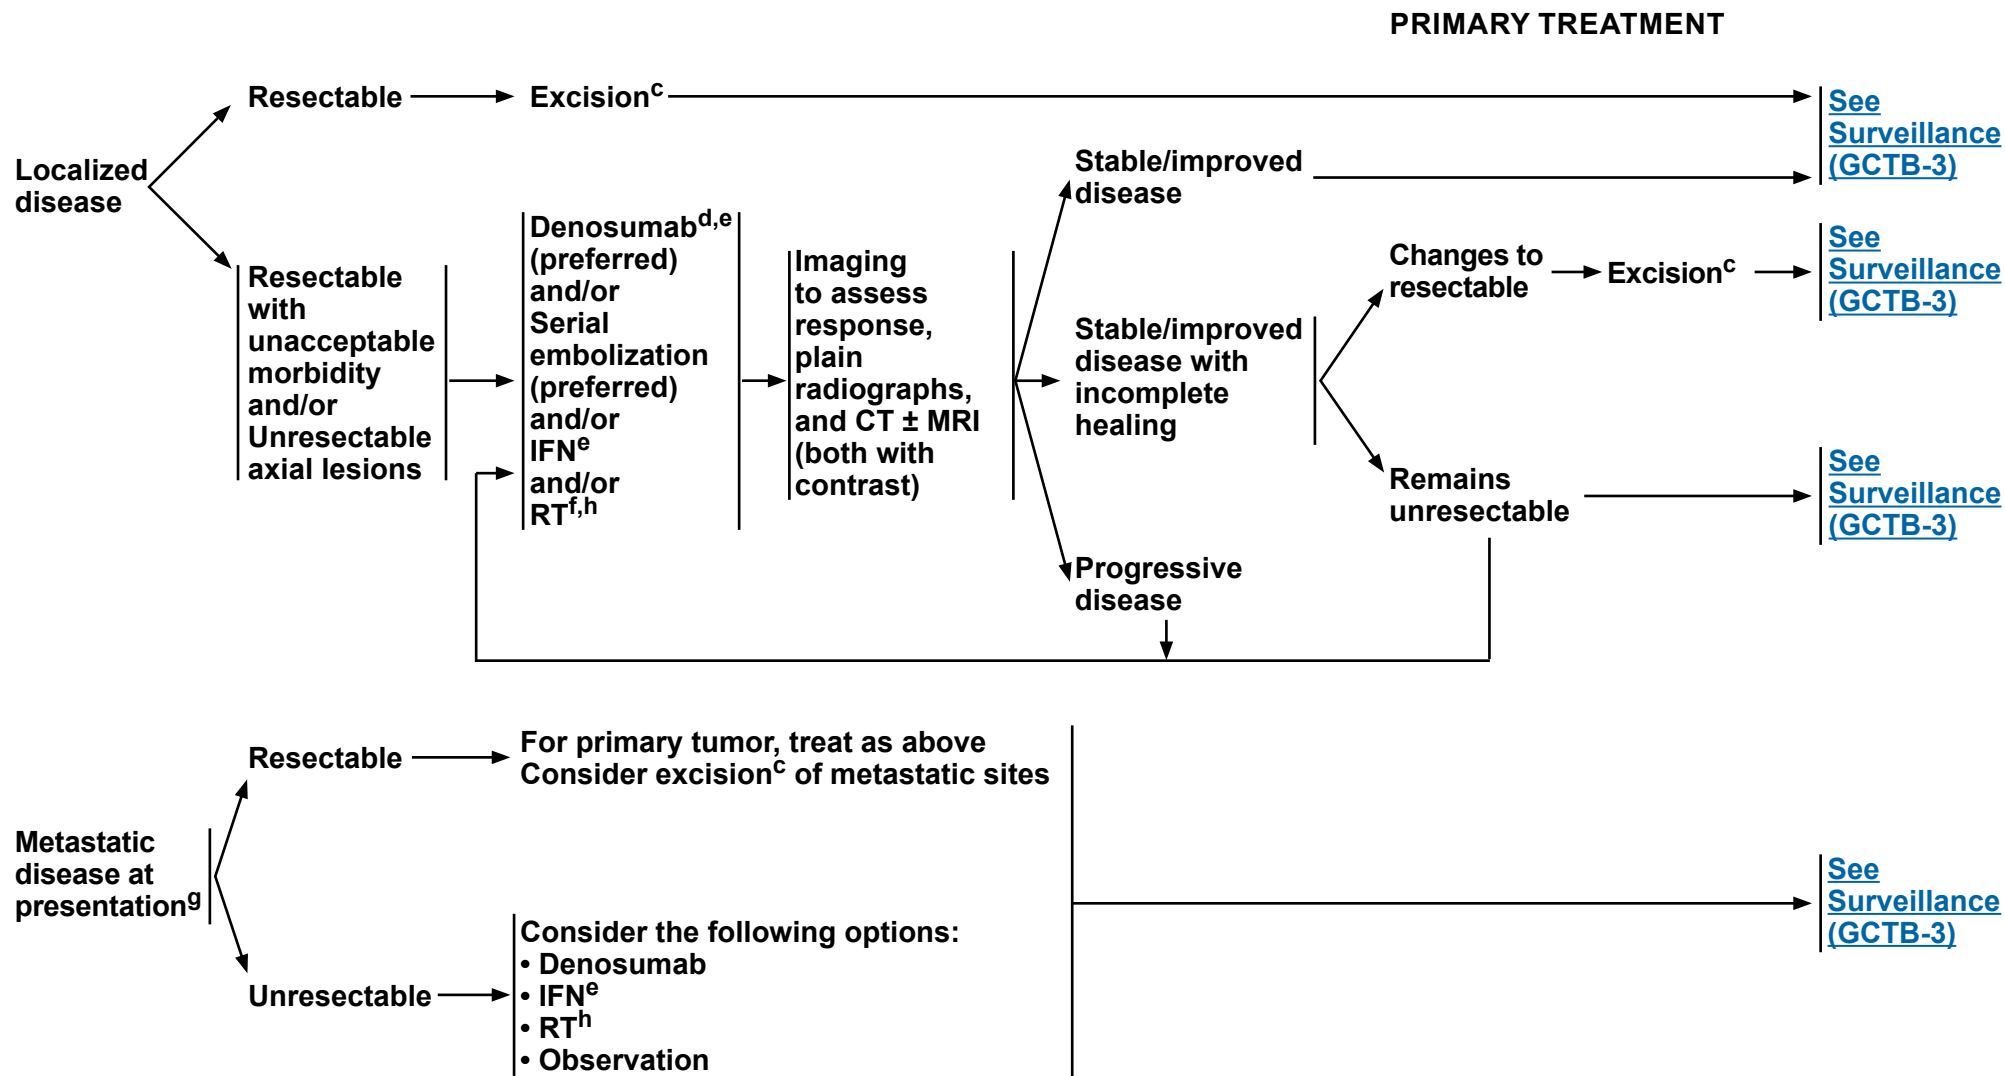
PRIMARY TREATMENT

Localized disease

Resectable → Excision$^{c}$ → See Surveillance (GCTB-3)

Resectable with unacceptable morbidity and/or Unresectable axial lesions

Denosumab$^{d,e}$ (preferred) and/or Serial embolization (preferred) and/or IFN$^{e}$ and/or RT$^{f,h}$

Imaging to assess response, plain radiographs, and CT ± MRI (both with contrast)

Stable/improved disease → See Surveillance (GCTB-3)

Stable/improved disease with incomplete healing

Changes to resectable → Excision$^{c}$ → See Surveillance (GCTB-3)

Remains unresectable → See Surveillance (GCTB-3)

Progressive disease

Metastatic disease at presentation$^{g}$

Resectable → For primary tumor, treat as above
Consider excision$^{c}$ of metastatic sites

Unresectable → Consider the following options:
• Denosumab
• IFN$^{e}$
• RT$^{h}$
• Observation

See Surveillance (GCTB-3)